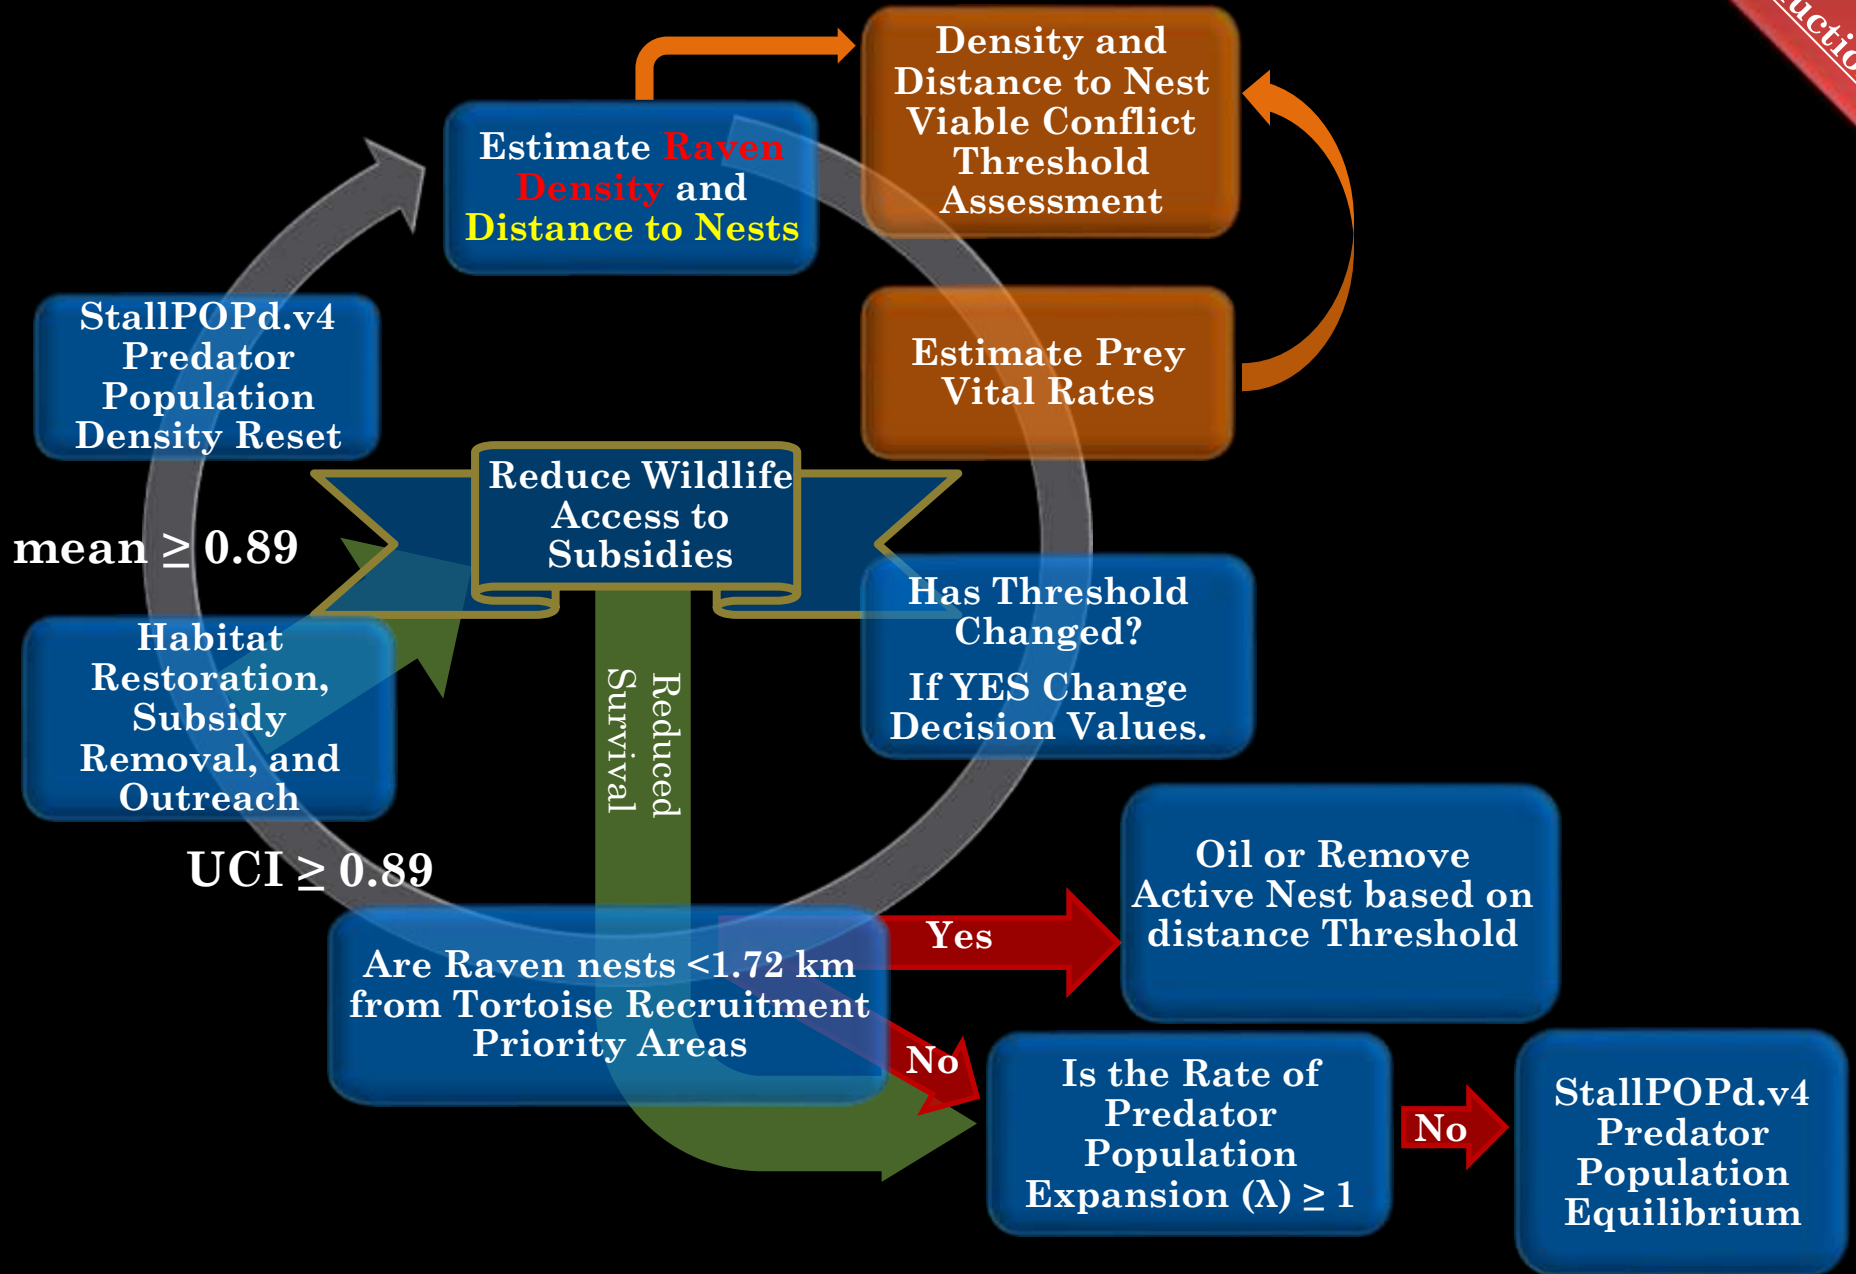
uctio

Estimate Raven Density and Distance to Nests

Density and Distance to Nest Viable Conflict Threshold Assessment

Estimate Prey Vital Rates

StallPOPd.v4 Predator Population Density Reset

Reduce Wildlife Access to Subsidies

mean $\geq$ 0.89

Has Threshold Changed?

If YES Change Decision Values.

Habitat Restoration, Subsidy Removal, and Outreach

Reduced Survival

UCI $\geq$ 0.89

Oil or Remove Active Nest based on distance Threshold

Yes

Are Raven nests <1.72 km from Tortoise Recruitment Priority Areas

No

Is the Rate of Predator Population Expansion (λ) $\geq$ 1

No

StallPOPd.v4 Predator Population Equilibrium